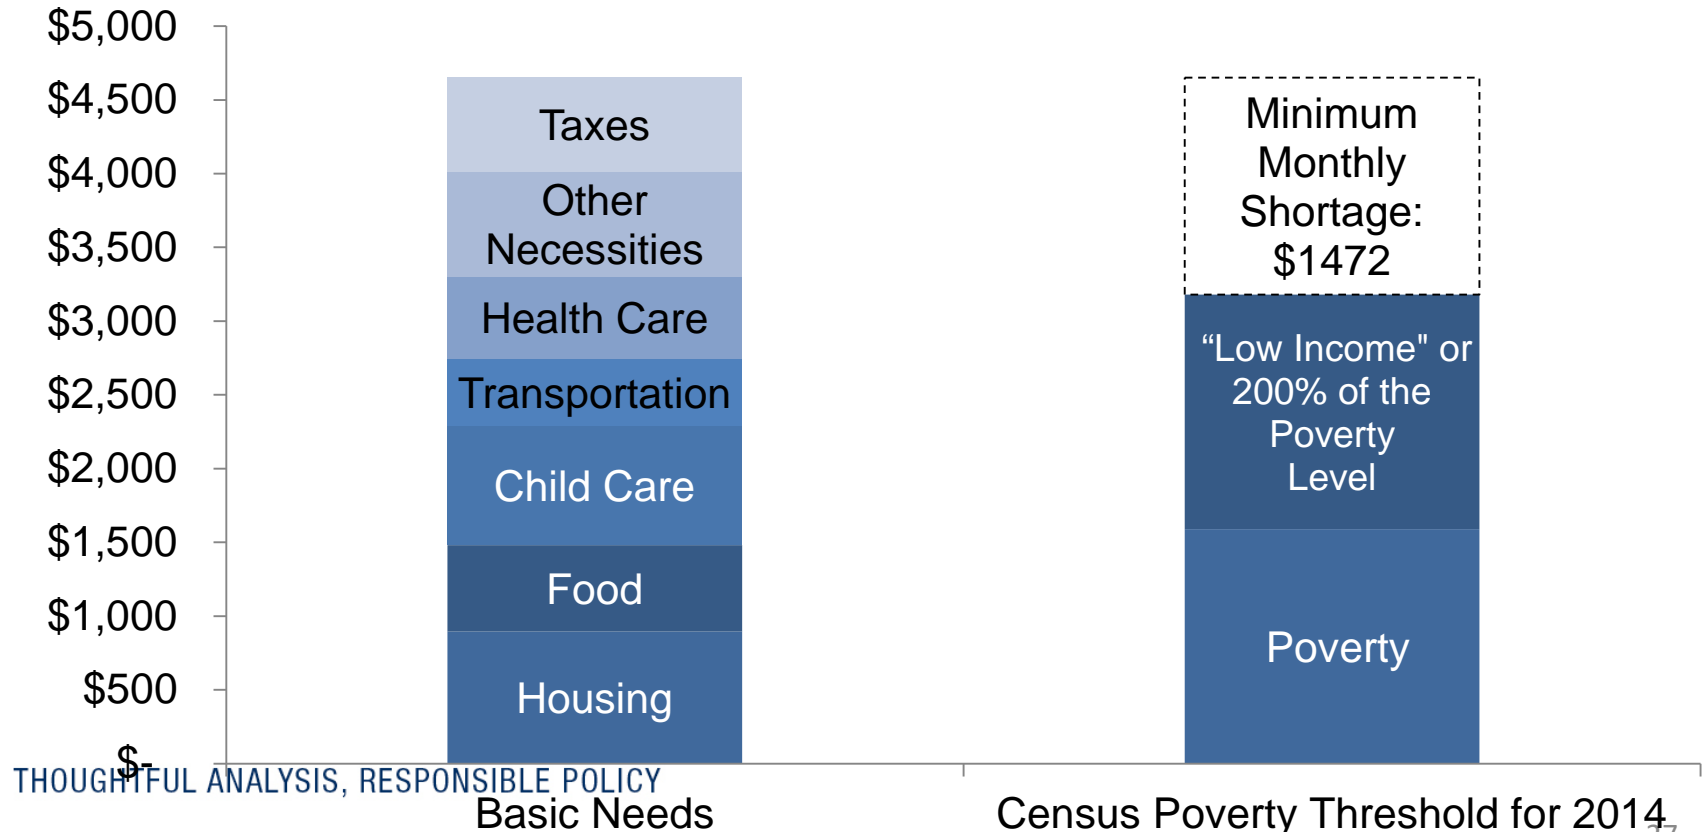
$5,000
$4,500
$4,000
$3,500
$3,000
$2,500
$2,000
$1,500
$1,000
$500
$-

Taxes
Other Necessities
Health Care
Transportation
Child Care
Food
Housing

Minimum Monthly Shortage: $1472
“Low Income" or 200% of the Poverty Level
Poverty

THOUGHTFUL ANALYSIS, RESPONSIBLE POLICY

Basic Needs
Census Poverty Threshold for 2014